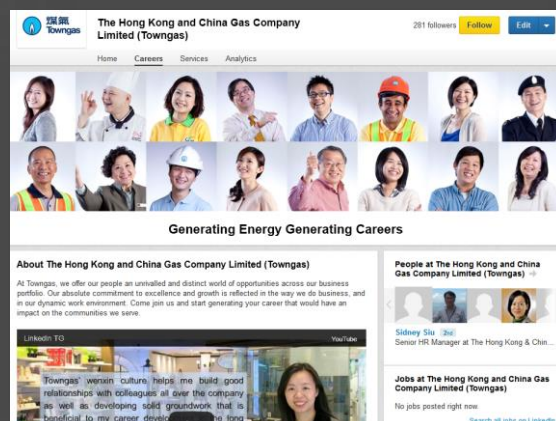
煤氣 Towngas

The Hong Kong and China Gas Company Limited (Towngas)

281 followers Follow Edit

Home Careers Services Analytics

Generating Energy Generating Careers

About The Hong Kong and China Gas Company Limited (Towngas)

At Towngas, we offer our people an unrivalled and distinct world of opportunities across our business portfolio. Our absolute commitment to excellence and growth is reflected in the way we do business, and in our dynamic work environment. Come join us and start generating your career that would have an impact on the communities we serve.

LinkedIn TG

YouTube

Towngas' wenxin culture helps me build good relationships with colleagues all over the company as well as developing solid groundwork that is beneficial to my career develo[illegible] the long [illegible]

People at The Hong Kong and China Gas Company Limited (Towngas)

Sidney Siu 2nd

Senior HR Manager at The Hong Kong & Chin...

Jobs at The Hong Kong and China Gas Company Limited (Towngas)

No jobs posted right now.

Search all jobs on LinkedIn